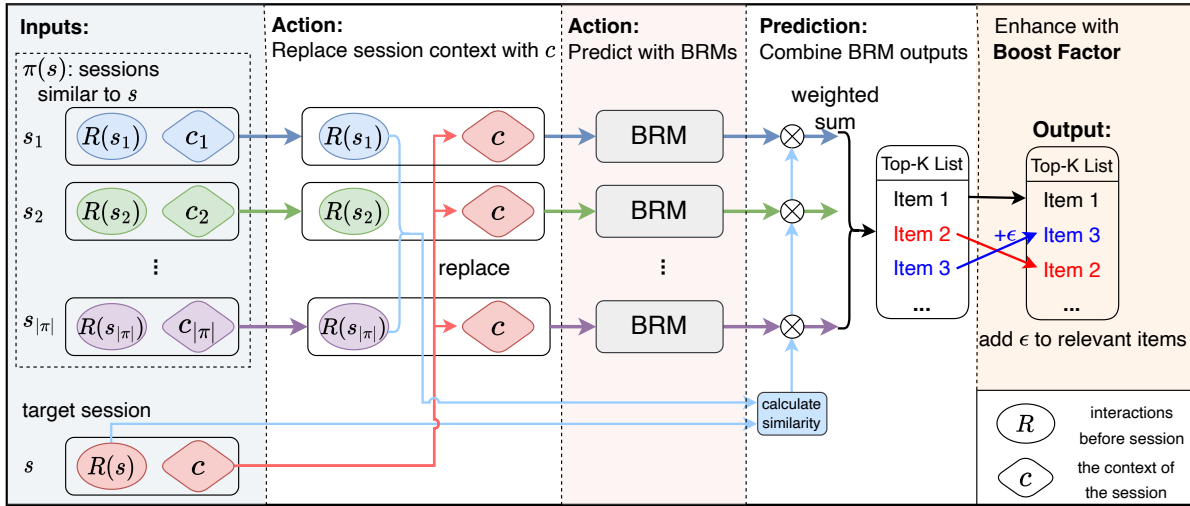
Inputs:

$\pi(s)$: sessions similar to $s$

$s_1$ $R(s_1)$ $c_1$

$s_2$ $R(s_2)$ $c_2$

⋮

$s_{|\pi|}$ $R(s_{|\pi|})$ $c_{|\pi|}$

target session

$s$ $R(s)$ $c$

Action:
Replace session context with $c$

$R(s_1)$ $c$

$R(s_2)$ $c$

replace

$R(s_{|\pi|})$ $c$

Action:
Predict with BRMs

BRM

BRM

⋮

BRM

Prediction:
Combine BRM outputs

weighted sum

calculate similarity

Top-K List
Item 1
Item 2
Item 3
...

Enhance with
Boost Factor

Output:

Top-K List
Item 1
$+\epsilon$ Item 3
Item 2
...

add $\epsilon$ to relevant items

$R$ interactions before session

$c$ the context of the session